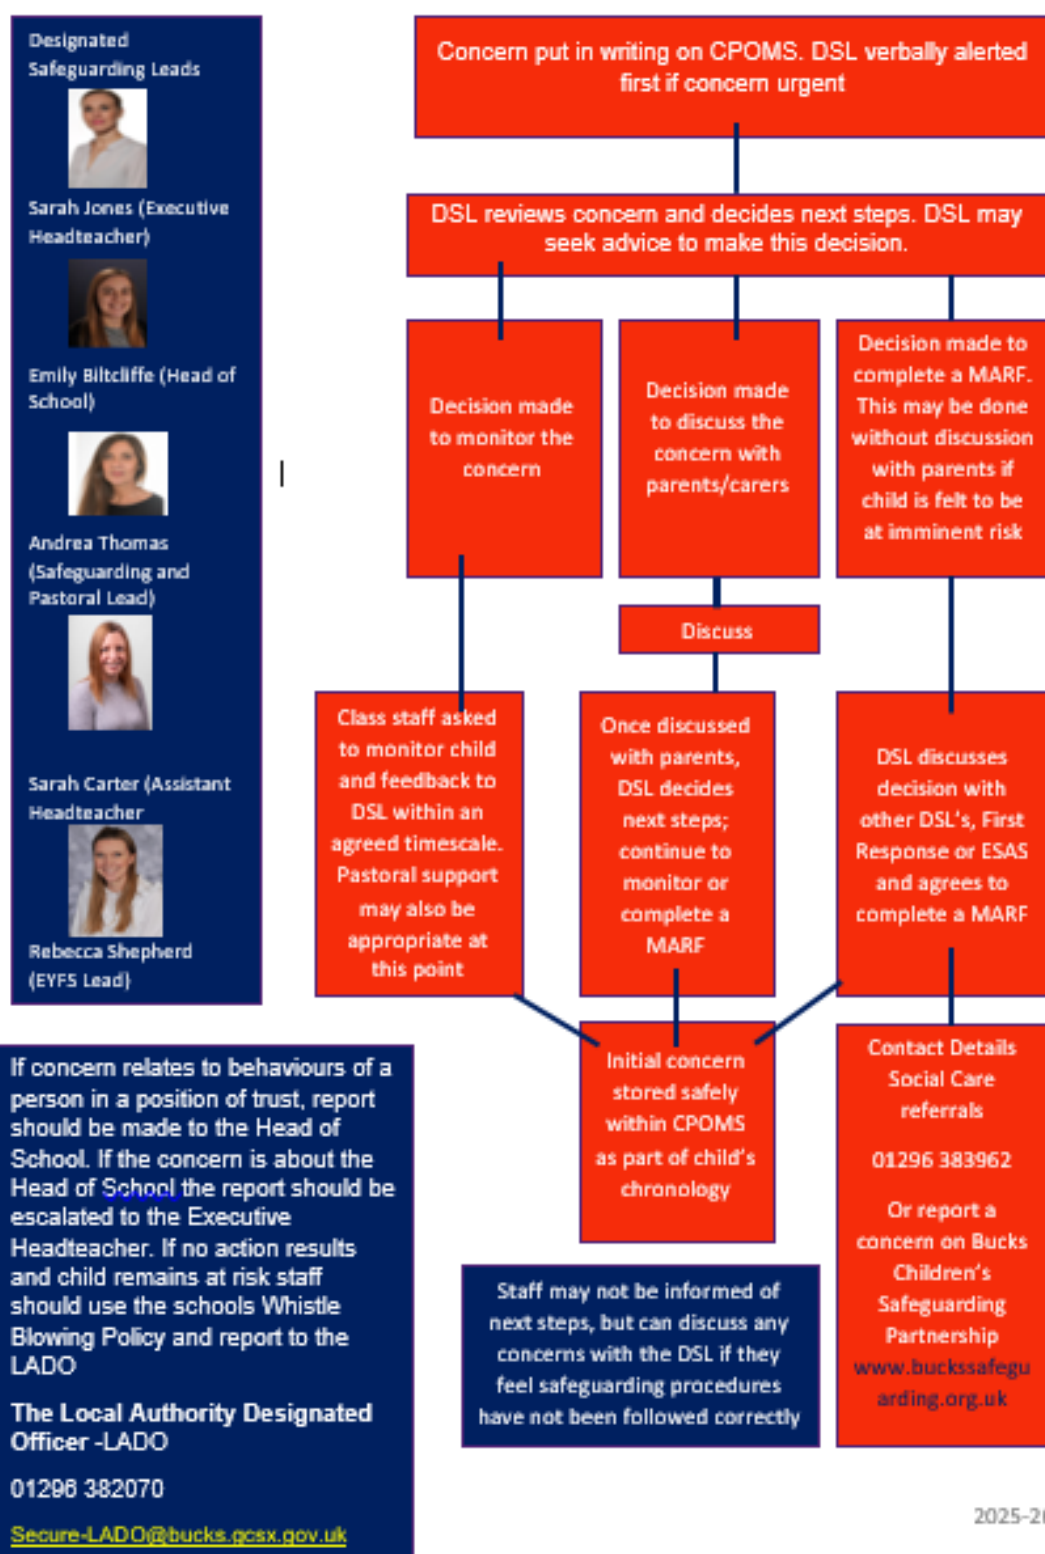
Designated Safeguarding Leads

Sarah Jones (Executive Headteacher)

Emily Biltcliffe (Head of School)

Andrea Thomas (Safeguarding and Pastoral Lead)

Sarah Carter (Assistant Headteacher

Rebecca Shepherd (EYFS Lead)

Concern put in writing on CPOMS. DSL verbally alerted first if concern urgent

DSL reviews concern and decides next steps. DSL may seek advice to make this decision.

Decision made to monitor the concern

Decision made to discuss the concern with parents/carers

Decision made to complete a MARF. This may be done without discussion with parents if child is felt to be at imminent risk

Discuss

Class staff asked to monitor child and feedback to DSL within an agreed timescale. Pastoral support may also be appropriate at this point

Once discussed with parents, DSL decides next steps; continue to monitor or complete a MARF

DSL discusses decision with other DSL's, First Response or ESAS and agrees to complete a MARF

Initial concern stored safely within CPOMS as part of child's chronology

Contact Details Social Care referrals

01296 383962

Or report a concern on Bucks Children's Safeguarding Partnership www.buckssafeguarding.org.uk

If concern relates to behaviours of a person in a position of trust, report should be made to the Head of School. If the concern is about the Head of School the report should be escalated to the Executive Headteacher. If no action results and child remains at risk staff should use the schools Whistle Blowing Policy and report to the LADO

The Local Authority Designated Officer -LADO

01296 382070

Secure-LADO@bucks.gcsx.gov.uk

Staff may not be informed of next steps, but can discuss any concerns with the DSL if they feel safeguarding procedures have not been followed correctly

2025-2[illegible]